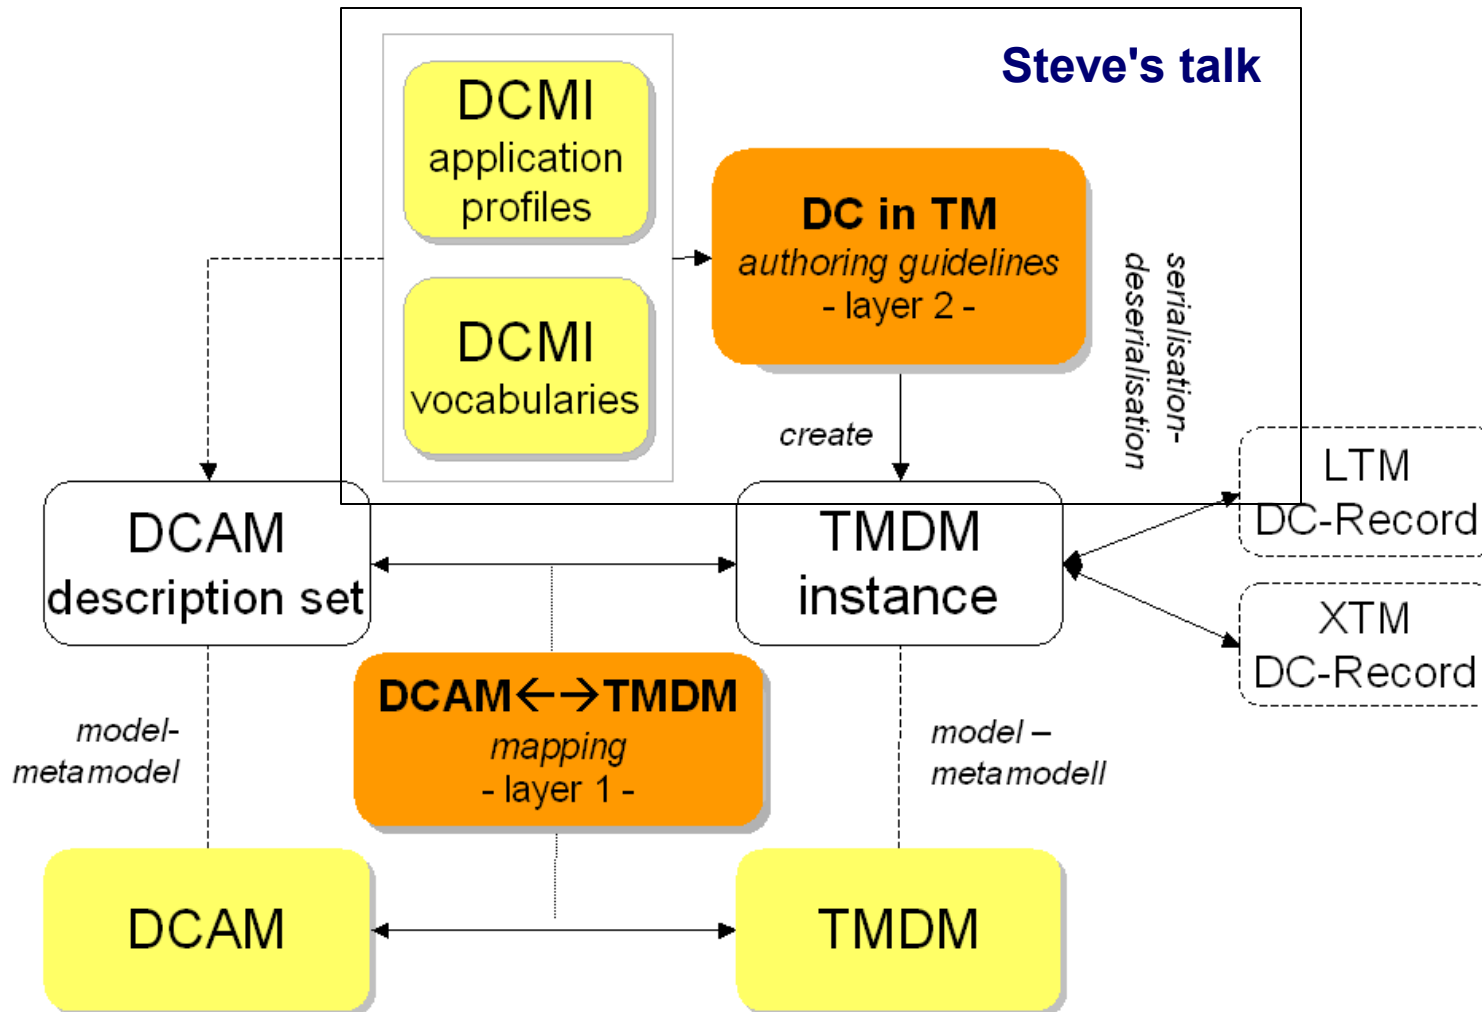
Steve's talk

DCMI application profiles

DCMI vocabularies

DC in TM
authoring guidelines
- layer 2 -

serialisation-
deserialisation

create

LTM
DC-Record

XTM
DC-Record

DCAM
description set

TMDM
instance

model-
metamodel

DCAM←→TMDM
mapping
- layer 1 -

model –
metamodell

DCAM

TMDM